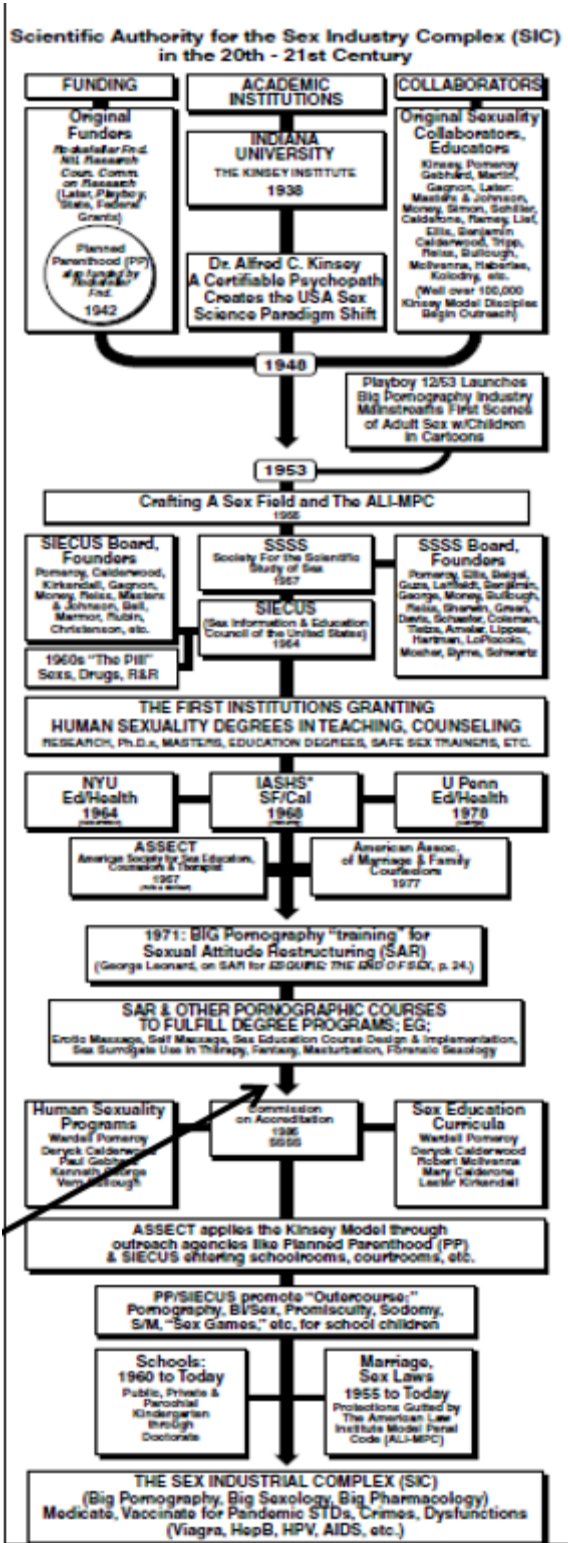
Scientific Authority for the Sex Industry Complex (SIC) in the 20th - 21st Century

FUNDING

ACADEMIC INSTITUTIONS

COLLABORATORS

Original Funders
Rockefeller Fnd. Ntl. Research Coun. Comm. on Research (Later, Playboy, State, Federal Grants)

Planned Parenthood (PP) also funded by Rockefeller Fnd. 1942

INDIANA UNIVERSITY
THE KINSEY INSTITUTE
1938

Dr. Alfred C. Kinsey
A Certifiable Psychopath Creates the USA Sex Science Paradigm Shift

Original Sexuality Collaborators, Educators
Kinsey, Pomeroy, Gebhard, Martin, Gagnon, Later: Masters & Johnson, Money, Simon, Schiller, Calderone, Ramey, Lief, Ellis, Benjamin Calderwood, Tripp, Reiss, Sutlough, McIlvenna, Haberle, Kolodny, etc.
(Well over 100,000 Kinsey Model Disciples Begin Outreach)

1948

Playboy 12/53 Launches Big Pornography Industry Mainstreams First Scenes of Adult Sex w/Children in Cartoons

1953

Crafting A Sex Field and The ALI-MPC
1955

SIECUS Board, Founders
Pomeroy, Calderwood, Kirkendall, Gagnon, Money, Reiss, Masters & Johnson, Ball, Marmor, Rubin, Christenson, etc.

SSSS
Society For the Scientific Study of Sex
1957

SSSS Board, Founders
Pomeroy, Ellis, Beigel, Guze, Leifeld, Benjamin, George, Money, Sutlough, Reiss, Sherwin, Green, Davis, Schaefer, Coleman, Tietze, Amelar, Lippes, Hartman, LoPiccolo, Mosher, Byrne, Schwartz

SIECUS
(Sex Information & Education Council of the United States)
1964

1960s "The Pill" Sexs, Drugs, R&R

THE FIRST INSTITUTIONS GRANTING HUMAN SEXUALITY DEGREES IN TEACHING, COUNSELING
RESEARCH, Ph.D.s, MASTERS, EDUCATION DEGREES, SAFE SEX TRAINERS, ETC.

NYU Ed/Health 1964

IASHS* SF/Cal 1968

U Penn Ed/Health 1970

ASSECT
American Society for Sex Education, Counselors & Therapist
1967

American Assoc. of Marriage & Family Counselors
1977

1971: BIG Pornography "training" for Sexual Attitude Restructuring (SAR)
(George Leonard, on SAR for ESQUIRE: THE END OF SEX, p. 24.)

SAR & OTHER PORNOGRAPHIC COURSES TO FULFILL DEGREE PROGRAMS; EG;
Erotic Massage, Self Massage, Sex Education Course Design & Implementation, Sex Surrogate Use in Therapy, Fantasy, Masturbation, Forensic Sexology

Human Sexuality Programs
Wardell Pomeroy
Deryck Calderwood
Paul Gebhard
Kenneth George
Vern Bullough

Commission on Accreditation
1986
SSSS

Sex Education Curricula
Wardell Pomeroy
Deryck Calderwood
Robert McIlvenna
Mary Calderone
Lester Kirkendall

ASSECT applies the Kinsey Model through outreach agencies like Planned Parenthood (PP) & SIECUS entering schoolrooms, courtrooms, etc.

PP/SIECUS promote "Outercourse:" Pornography, Bi/Sex, Promiscuity, Sodomy, S/M, "Sex Games," etc, for school children

Schools: 1960 to Today
Public, Private & Parochial Kindergarten through Doctorate

Marriage, Sex Laws 1955 to Today
Protections Gutted by The American Law Institute Model Penal Code (ALI-MPC)

THE SEX INDUSTRIAL COMPLEX (SIC)
(Big Pornography, Big Sexology, Big Pharmacology)
Medicate, Vaccinate for Pandemic STDs, Crimes, Dysfunctions
(Viagra, HepB, HPV, AIDS, etc.)